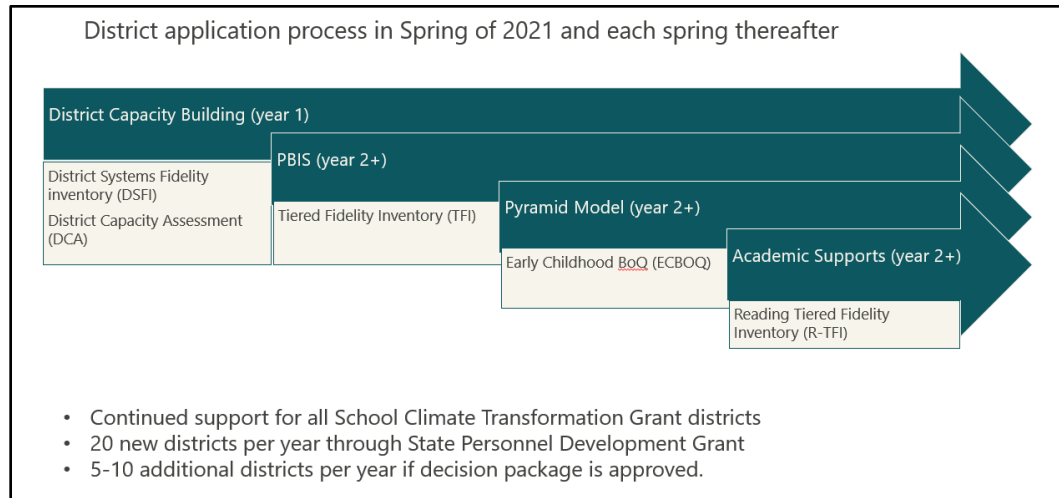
District application process in Spring of 2021 and each spring thereafter

District Capacity Building (year 1)

District Systems Fidelity inventory (DSFI)

District Capacity Assessment (DCA)

PBIS (year 2+)

Tiered Fidelity Inventory (TFI)

Pyramid Model (year 2+)

Early Childhood BoQ (ECBOQ)

Academic Supports (year 2+)

Reading Tiered Fidelity Inventory (R-TFI)

• Continued support for all School Climate Transformation Grant districts
• 20 new districts per year through State Personnel Development Grant
• 5-10 additional districts per year if decision package is approved.